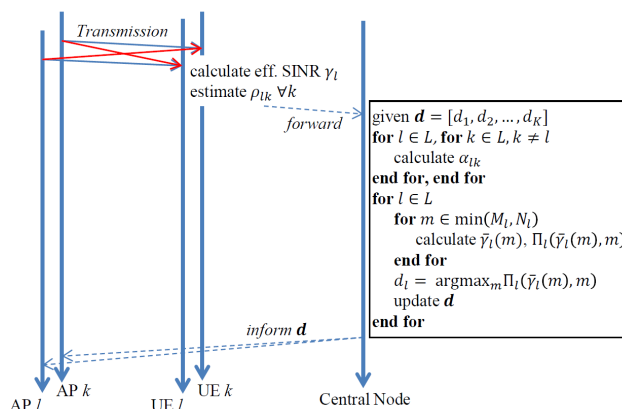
Transmission

calculate eff. SINR $\gamma_l$
estimate $\rho_{lk}$ $\forall k$

forward

given $\boldsymbol{d} = [d_1, d_2, \dots, d_K]$
**for** $l \in L$, **for** $k \in L, k \neq l$
calculate $\alpha_{lk}$
**end for, end for**
**for** $l \in L$
**for** $m \in \min(M_l, N_l)$
calculate $\bar{\gamma}_l(m)$, $\Pi_l(\bar{\gamma}_l(m), m$
**end for**
$d_l = \text{argmax}_m \Pi_l(\bar{\gamma}_l(m), m)$
update $\boldsymbol{d}$
**end for**

inform $\boldsymbol{d}$

AP $l$
AP $k$
UE $l$
UE $k$
Central Node